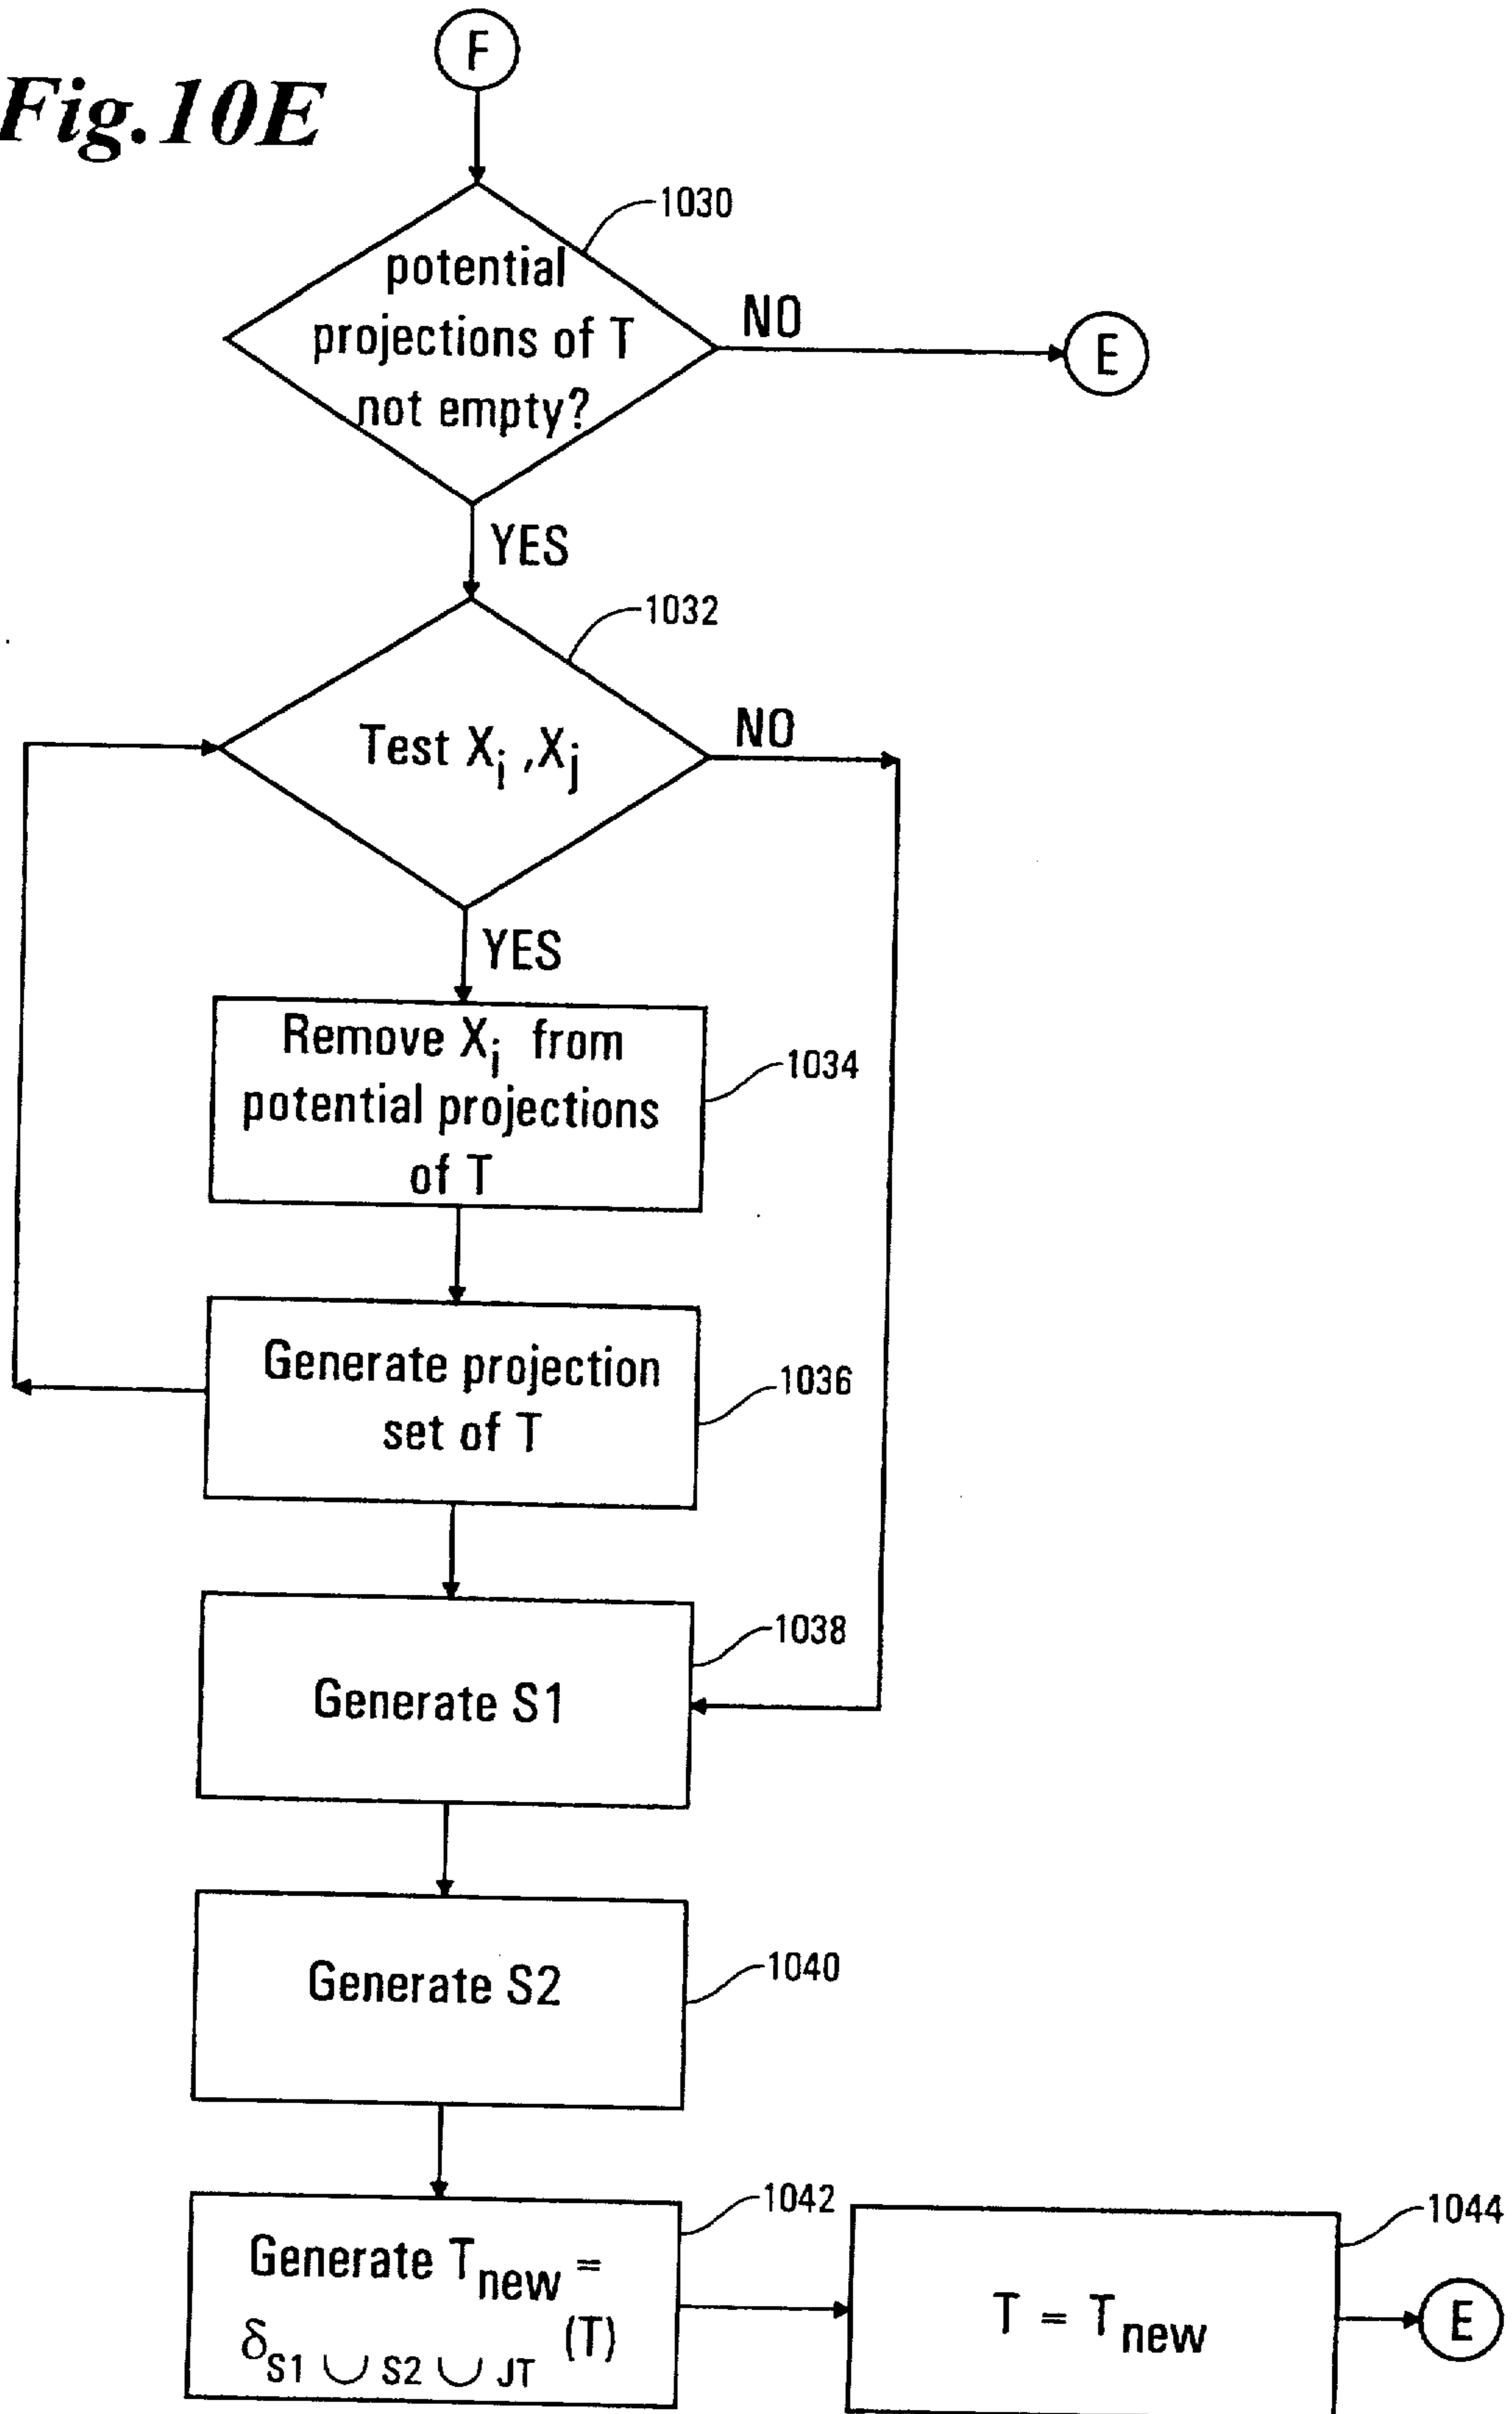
Fig.10E

F

1030

potential projections of T not empty?

NO

E

YES

1032

Test $X_i$ ,$X_j$

NO

YES

Remove $X_i$ from potential projections of T

1034

Generate projection set of T

1036

1038

Generate S1

Generate S2

1040

1042

Generate $T_{new}$ = $\delta_{S1 \cup S2 \cup JT}$ (T)

1044

T = $T_{new}$

E